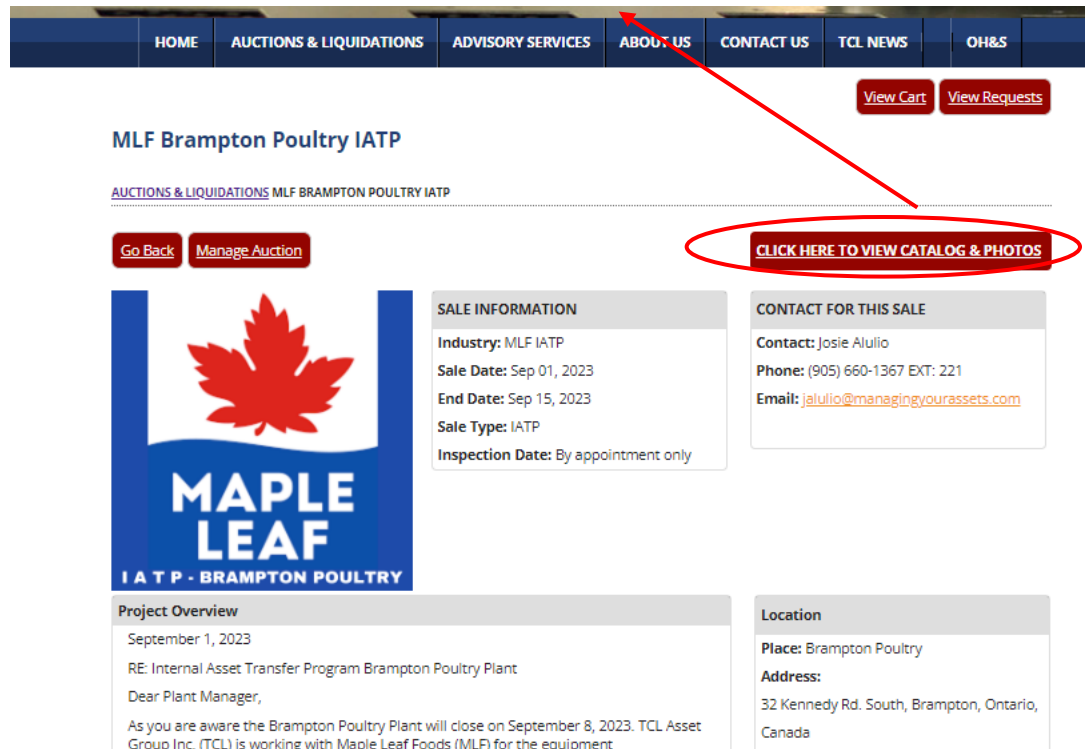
HOME AUCTIONS & LIQUIDATIONS ADVISORY SERVICES ABOUT US CONTACT US TCL NEWS OH&S

View Cart View Requests

MLF Brampton Poultry IATP

AUCTIONS & LIQUIDATIONS MLF BRAMPTON POULTRY IATP

Go Back Manage Auction

CLICK HERE TO VIEW CATALOG & PHOTOS

MAPLE LEAF
I A T P - BRAMPTON POULTRY

SALE INFORMATION
Industry: MLF IATP
Sale Date: Sep 01, 2023
End Date: Sep 15, 2023
Sale Type: IATP
Inspection Date: By appointment only

CONTACT FOR THIS SALE
Contact: Josie Alulio
Phone: (905) 660-1367 EXT: 221
Email: jalulio@managingyourassets.com

Project Overview
September 1, 2023

RE: Internal Asset Transfer Program Brampton Poultry Plant

Dear Plant Manager,

As you are aware the Brampton Poultry Plant will close on September 8, 2023. TCL Asset Group Inc. (TCL) is working with Maple Leaf Foods (MLF) for the equipment

Location
Place: Brampton Poultry
Address:
32 Kennedy Rd. South, Brampton, Ontario, Canada